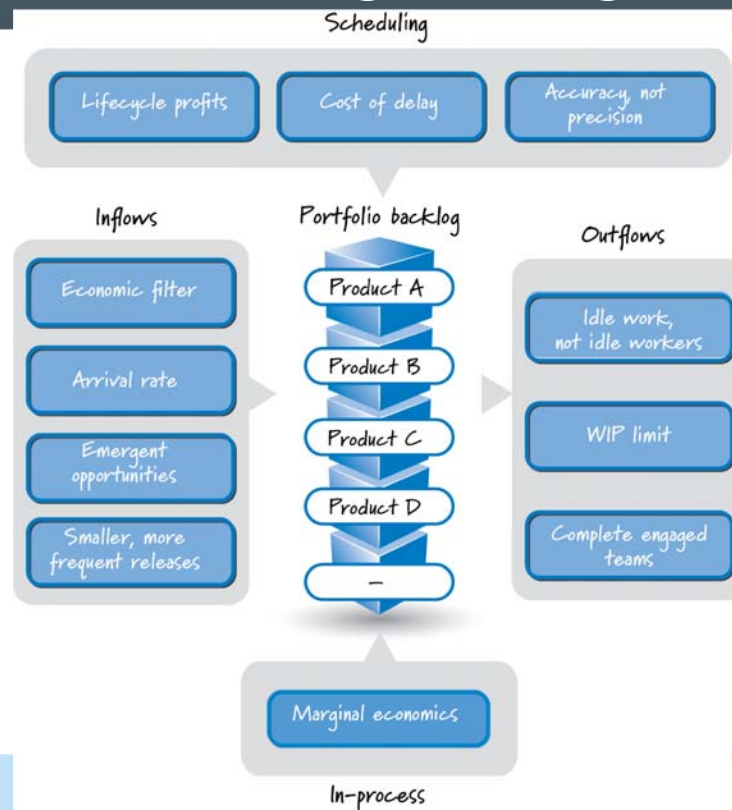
Scheduling

Lifecycle profits

Cost of delay

Accuracy, not precision

Inflows

Economic filter

Arrival rate

Emergent opportunities

Smaller, more frequent releases

Portfolio backlog

Product A

Product B

Product C

Product D

–

Outflows

Idle work, not idle workers

WIP limit

Complete engaged teams

Marginal economics

In-process